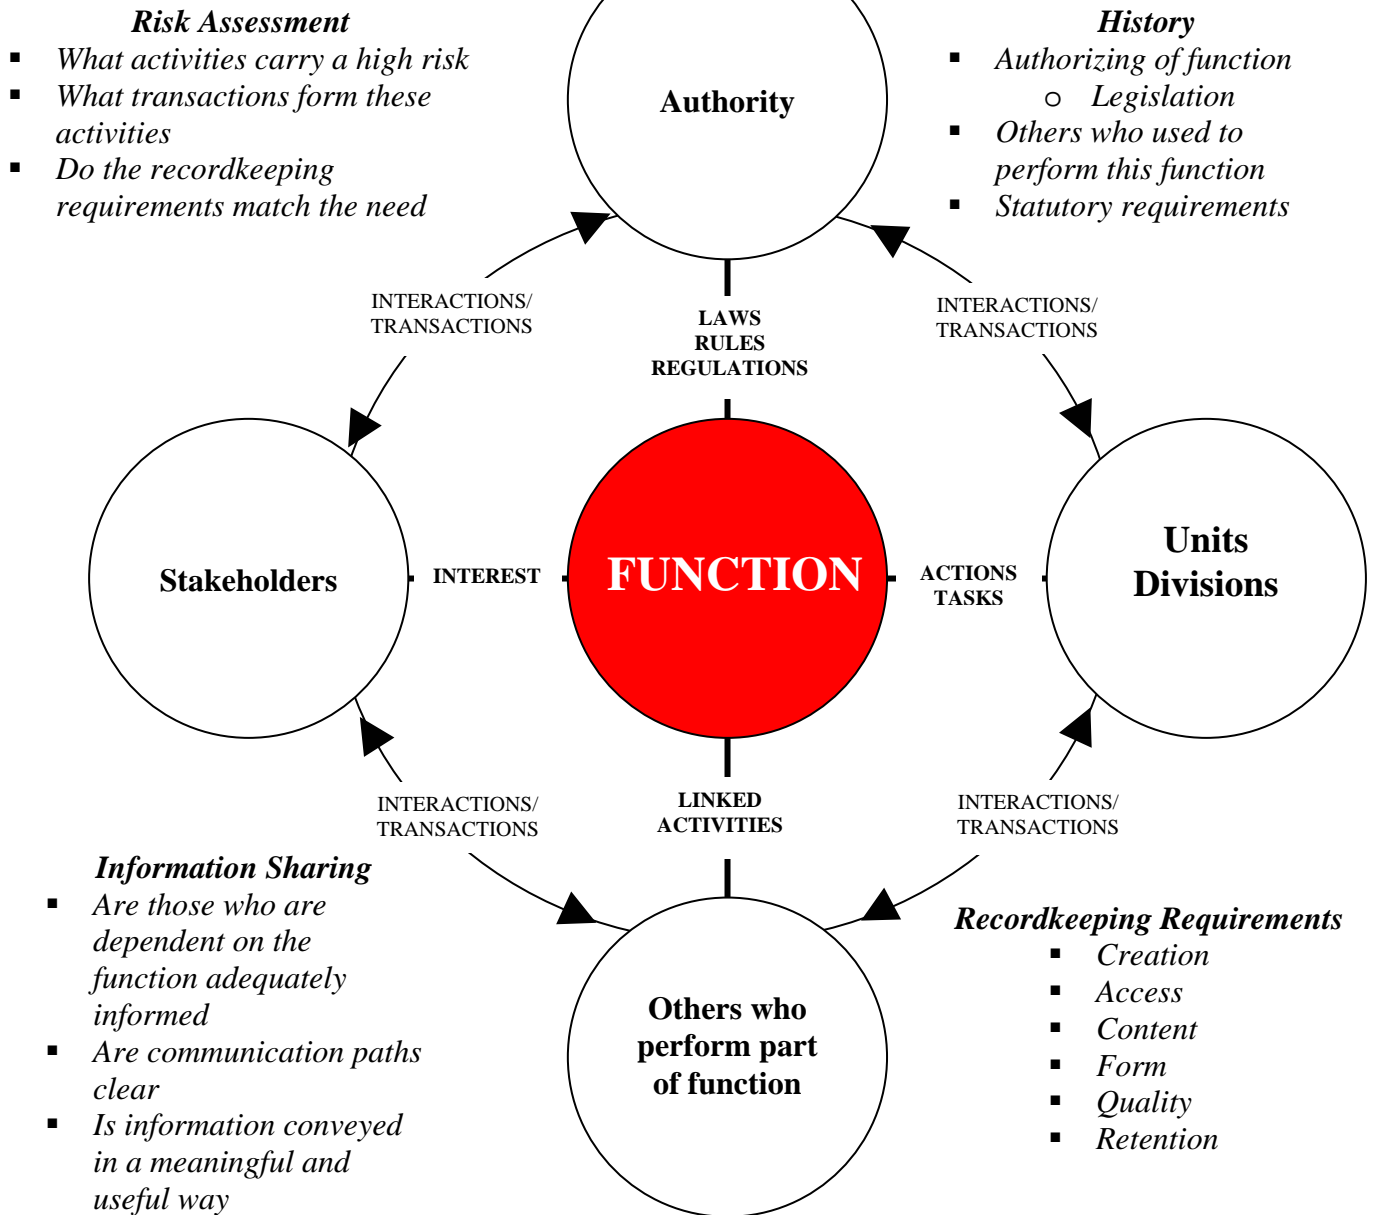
**Risk Assessment**
- What activities carry a high risk
- What transactions form these activities
- Do the recordkeeping requirements match the need

Authority

**History**
- Authorizing of function
  - Legislation
- Others who used to perform this function
- Statutory requirements

INTERACTIONS/ TRANSACTIONS

LAWS
RULES
REGULATIONS

INTERACTIONS/ TRANSACTIONS

Stakeholders

INTEREST

FUNCTION

ACTIONS
TASKS

Units
Divisions

INTERACTIONS/ TRANSACTIONS

LINKED ACTIVITIES

INTERACTIONS/ TRANSACTIONS

**Information Sharing**
- Are those who are dependent on the function adequately informed
- Are communication paths clear
- Is information conveyed in a meaningful and useful way

Others who perform part of function

**Recordkeeping Requirements**
- Creation
- Access
- Content
- Form
- Quality
- Retention